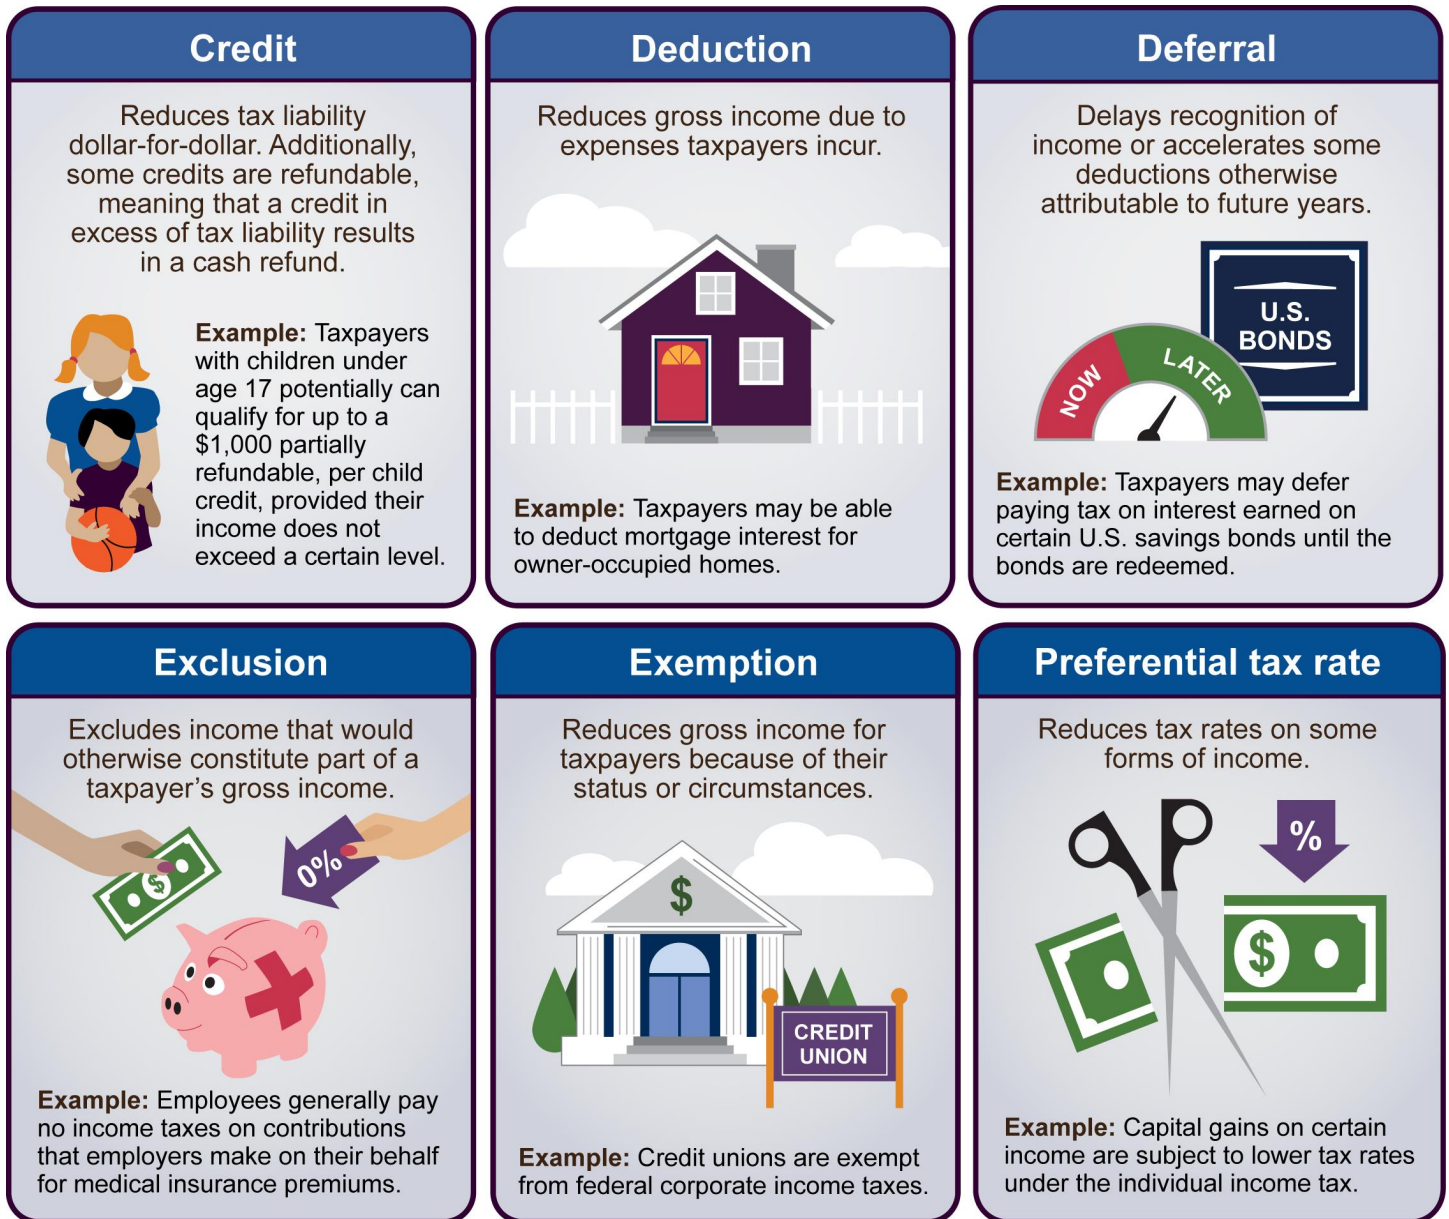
Credit

Reduces tax liability dollar-for-dollar. Additionally, some credits are refundable, meaning that a credit in excess of tax liability results in a cash refund.

Example: Taxpayers with children under age 17 potentially can qualify for up to a $1,000 partially refundable, per child credit, provided their income does not exceed a certain level.

Deduction

Reduces gross income due to expenses taxpayers incur.

Example: Taxpayers may be able to deduct mortgage interest for owner-occupied homes.

Deferral

Delays recognition of income or accelerates some deductions otherwise attributable to future years.

U.S. BONDS

NOW LATER

Example: Taxpayers may defer paying tax on interest earned on certain U.S. savings bonds until the bonds are redeemed.

Exclusion

Excludes income that would otherwise constitute part of a taxpayer's gross income.

0%

Example: Employees generally pay no income taxes on contributions that employers make on their behalf for medical insurance premiums.

Exemption

Reduces gross income for taxpayers because of their status or circumstances.

$

CREDIT UNION

Example: Credit unions are exempt from federal corporate income taxes.

Preferential tax rate

Reduces tax rates on some forms of income.

%

Example: Capital gains on certain income are subject to lower tax rates under the individual income tax.